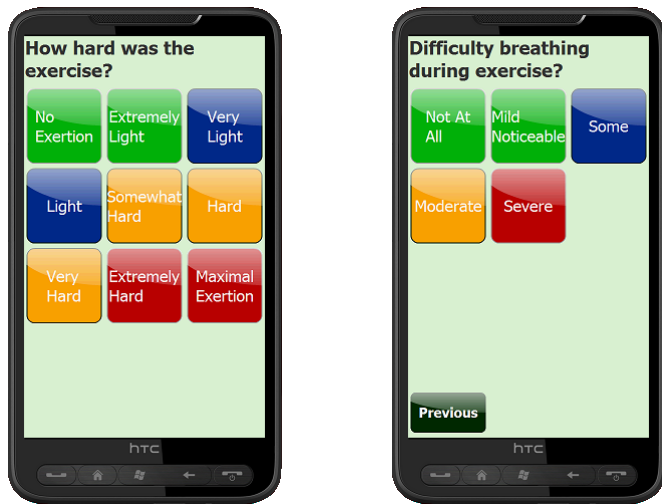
How hard was the exercise?

No Exertion
Extremely Light
Very Light
Light
Somewhat Hard
Hard
Very Hard
Extremely Hard
Maximal Exertion

htc

Difficulty breathing during exercise?

Not At All
Mild Noticeable
Some
Moderate
Severe

Previous

htc